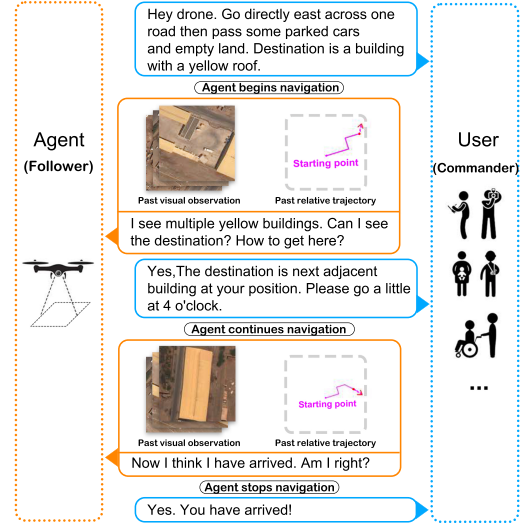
Hey drone. Go directly east across one road then pass some parked cars and empty land. Destination is a building with a yellow roof.

Agent begins navigation

Agent
(Follower)

Starting point

Past visual observation

Past relative trajectory

User
(Commander)

I see multiple yellow buildings. Can I see the destination? How to get here?

Yes,The destination is next adjacent building at your position. Please go a little at 4 o'clock.

Agent continues navigation

Starting point

Past visual observation

Past relative trajectory

...

Now I think I have arrived. Am I right?

Agent stops navigation

Yes. You have arrived!